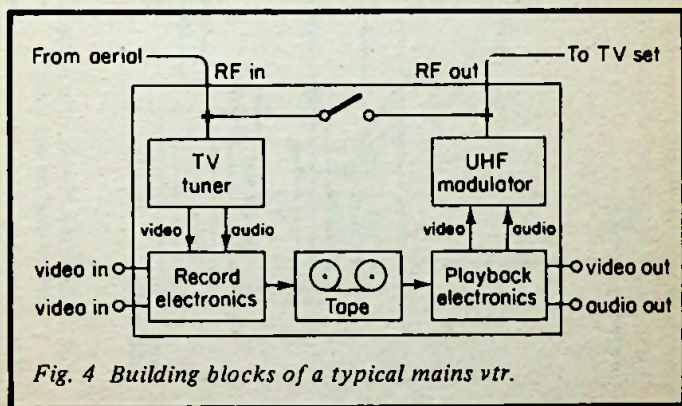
From aerial
RF in
RF out
To TV set
TV tuner
UHF modulator
video
audio
video
audio
video in
video in
Record electronics
Tape
Playback electronics
video out
audio out

*Fig. 4 Building blocks of a typical mains vtr.*